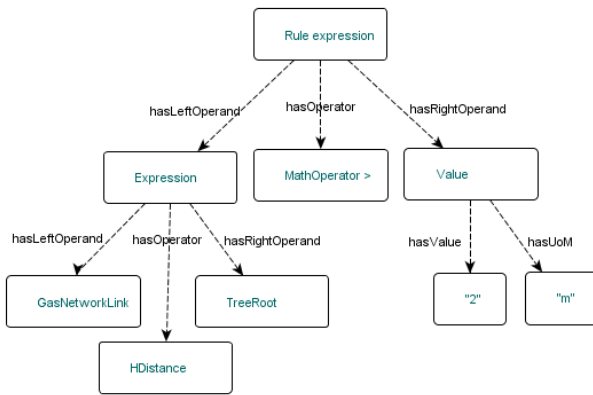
Rule expression

hasLeftOperand

hasOperator

hasRightOperand

Expression

MathOperator >

Value

hasLeftOperand

hasOperator

hasRightOperand

hasValue

hasUoM

GasNetworkLink

TreeRoot

"2"

"m"

HDistance